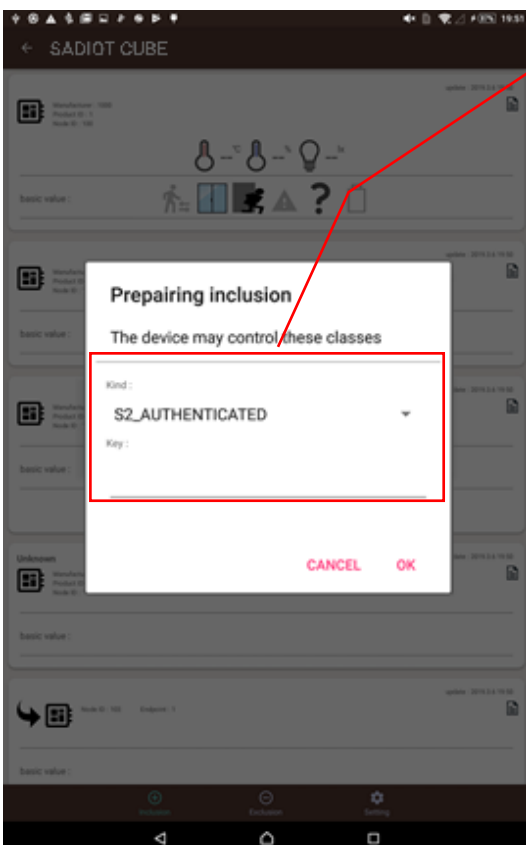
19:51

SADIOT CUBE

Manufacturer : 1000
Product ID : 1
Node ID : 190

basic value :

Prepairing inclusion

The device may control these classes

Kind :

S2_AUTHENTICATED

Key :

CANCEL OK

basic value :

basic value :

Unknown

basic value :

Node ID : 100 Endpoint : 1

basic value :

Inclusion Exclusion Setting